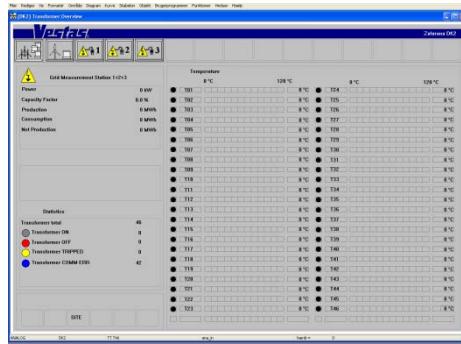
Filer Redigér Vis Formatér Område Diagram Kurve Stationer Statistik Brugerprogrammer Partitioner Vinduer Hjælp

[DK2] Transformer Overview

Vestas

Zeterana DK2

1 2 3

Grid Measurement Station 1+2+3

Power 0 kW
Capacity Factor 0.0 %
Production 0 MWh
Consumption 0 MWh
Net Production 0 MWh

Statistics

Transformer total 46
Transformer ON 0
Transformer OFF 0
Transformer TRIPPED 0
Transformer COMM ERR 42

SITE

Temperature

0 °C 120 °C 0 °C 120 °C

| | | | | |
|---|---|---|---|---|
| T01 | 0 °C | | T24 | 0 °C |
| T02 | 0 °C | | T25 | 0 °C |
| T03 | 0 °C | | T26 | 0 °C |
| T04 | 0 °C | | T27 | 0 °C |
| T05 | 0 °C | | T28 | 0 °C |
| T06 | 0 °C | | T29 | 0 °C |
| T07 | 0 °C | | T30 | 0 °C |
| T08 | 0 °C | | T31 | 0 °C |
| T09 | 0 °C | | T32 | 0 °C |
| T10 | 0 °C | | T33 | 0 °C |
| T11 | 0 °C | | T34 | 0 °C |
| T12 | 0 °C | | T35 | 0 °C |
| T13 | 0 °C | | T36 | 0 °C |
| T14 | 0 °C | | T37 | 0 °C |
| T15 | 0 °C | | T38 | 0 °C |
| T16 | 0 °C | | T39 | 0 °C |
| T17 | 0 °C | | T40 | 0 °C |
| T18 | 0 °C | | T41 | 0 °C |
| T19 | 0 °C | | T42 | 0 °C |
| T20 | 0 °C | | T43 | 0 °C |
| T21 | 0 °C | | T44 | 0 °C |
| T22 | 0 °C | | T45 | 0 °C |
| T23 | 0 °C | | T46 | 0 °C |

ANALOG DK2 TT.T46 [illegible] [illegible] 0